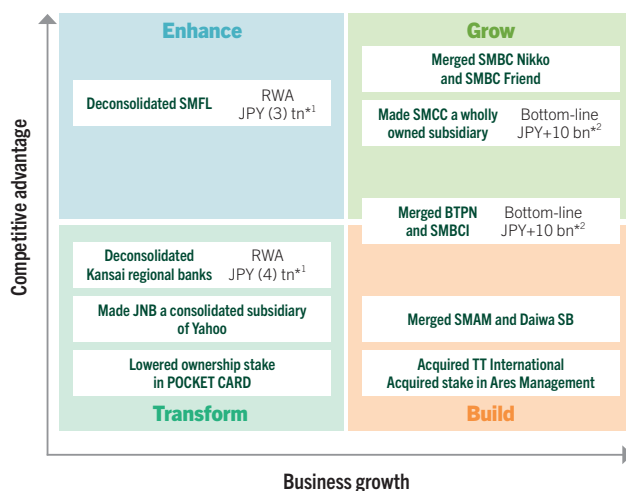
Competitive advantage

Enhance

Deconsolidated SMFL

RWA JPY (3) tn$^{*1}$

Grow

Merged SMBC Nikko and SMBC Friend

Made SMCC a wholly owned subsidiary

Bottom-line JPY+10 bn$^{*2}$

Merged BTPN and SMBCI

Bottom-line JPY+10 bn$^{*2}$

Deconsolidated Kansai regional banks

RWA JPY (4) tn$^{*1}$

Made JNB a consolidated subsidiary of Yahoo

Lowered ownership stake in POCKET CARD

Transform

Merged SMAM and Daiwa SB

Acquired TT International
Acquired stake in Ares Management

Build

Business growth